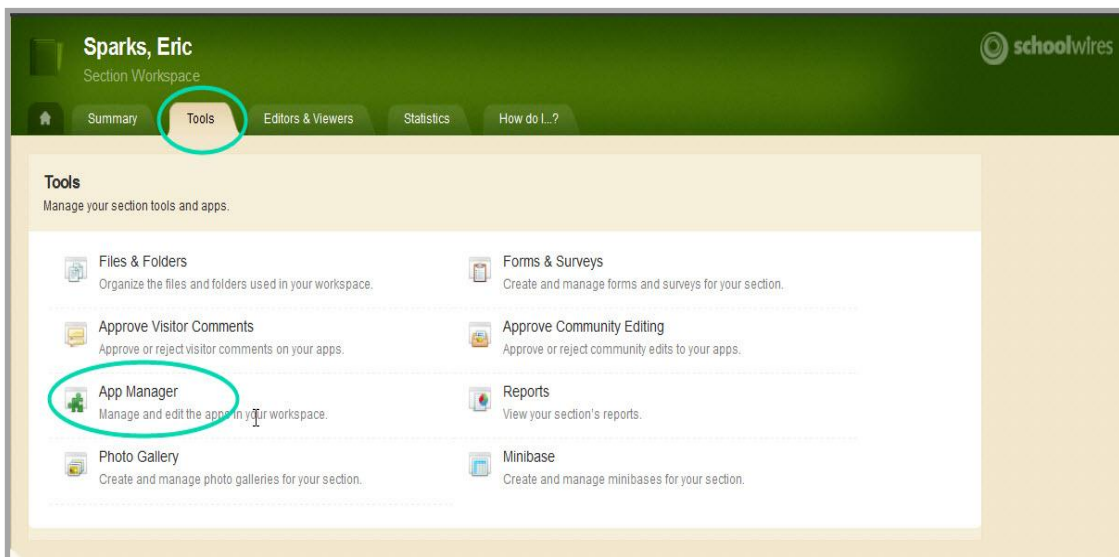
Sparks, Eric
Section Workspace

schoolwires

Summary Tools Editors & Viewers Statistics How do I...?

Tools
Manage your section tools and apps.

Files & Folders
Organize the files and folders used in your workspace.

Forms & Surveys
Create and manage forms and surveys for your section.

Approve Visitor Comments
Approve or reject visitor comments on your apps.

Approve Community Editing
Approve or reject community edits to your apps.

App Manager
Manage and edit the apps in your workspace.

Reports
View your section's reports.

Photo Gallery
Create and manage photo galleries for your section.

Minibase
Create and manage minibases for your section.